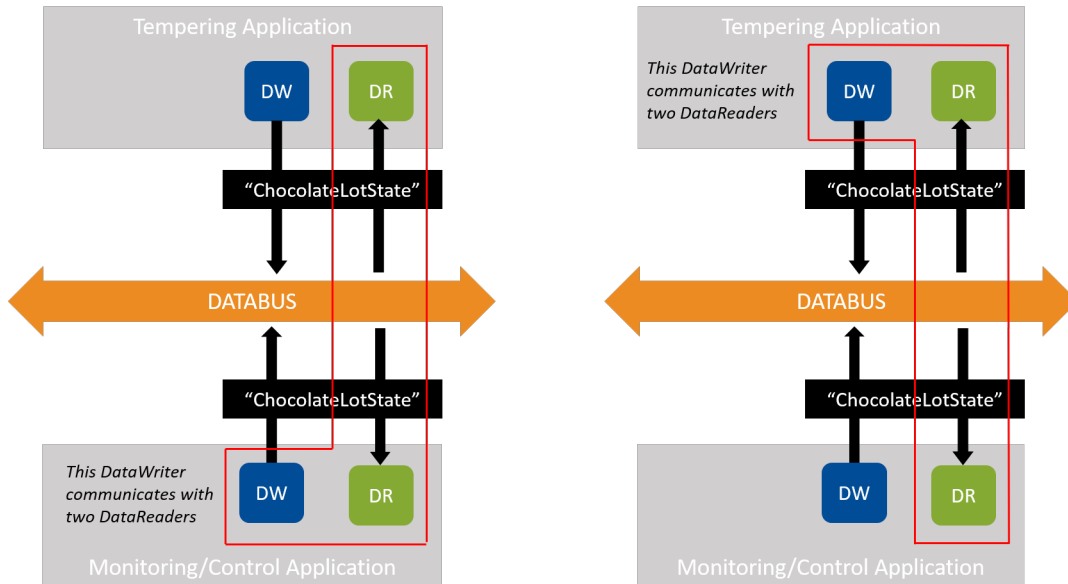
Tempering Application

DW

DR

"ChocolateLotState"

DATABUS

"ChocolateLotState"

This DataWriter communicates with two DataReaders

DW

DR

Monitoring/Control Application

Tempering Application

This DataWriter communicates with two DataReaders

DW

DR

"ChocolateLotState"

DATABUS

"ChocolateLotState"

DW

DR

Monitoring/Control Application